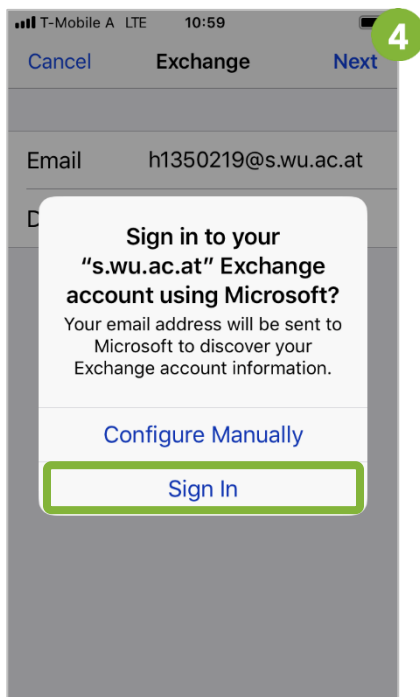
T-Mobile A LTE 10:59

4

Cancel Exchange Next

Email h1350219@s.wu.ac.at

D

Sign in to your “s.wu.ac.at” Exchange account using Microsoft?

Your email address will be sent to Microsoft to discover your Exchange account information.

Configure Manually

Sign In